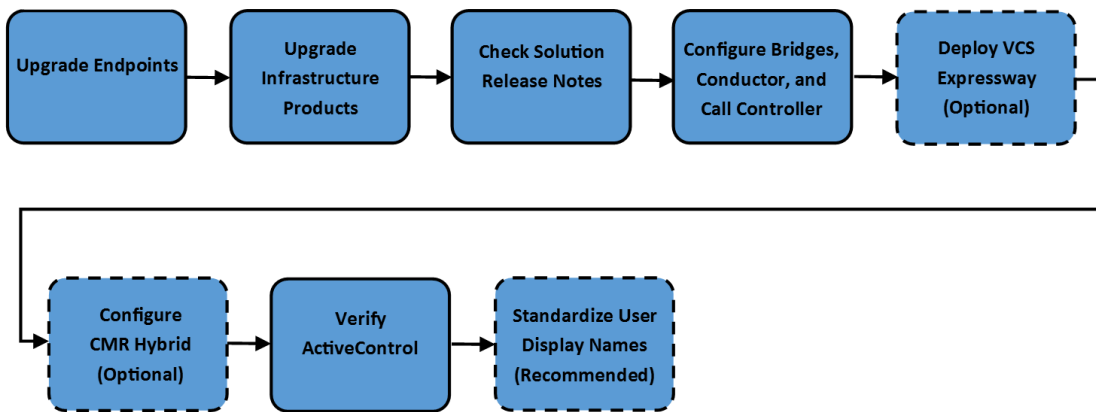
Upgrade Endpoints

Upgrade Infrastructure Products

Check Solution Release Notes

Configure Bridges, Conductor, and Call Controller

Deploy VCS Expressway (Optional)

Configure CMR Hybrid (Optional)

Verify ActiveControl

Standardize User Display Names (Recommended)